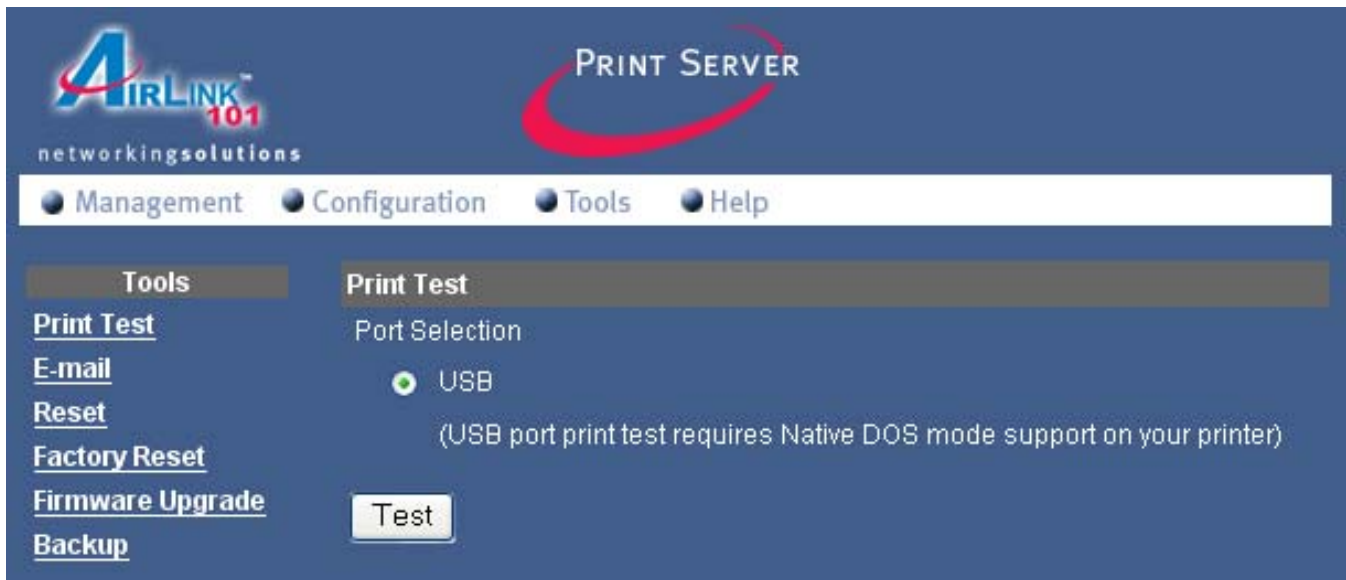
AIRLINK™ 101
networkingsolutions

PRINT SERVER

Management
Configuration
Tools
Help

Tools
Print Test
E-mail
Reset
Factory Reset
Firmware Upgrade
Backup

Print Test
Port Selection
USB
(USB port print test requires Native DOS mode support on your printer)
Test